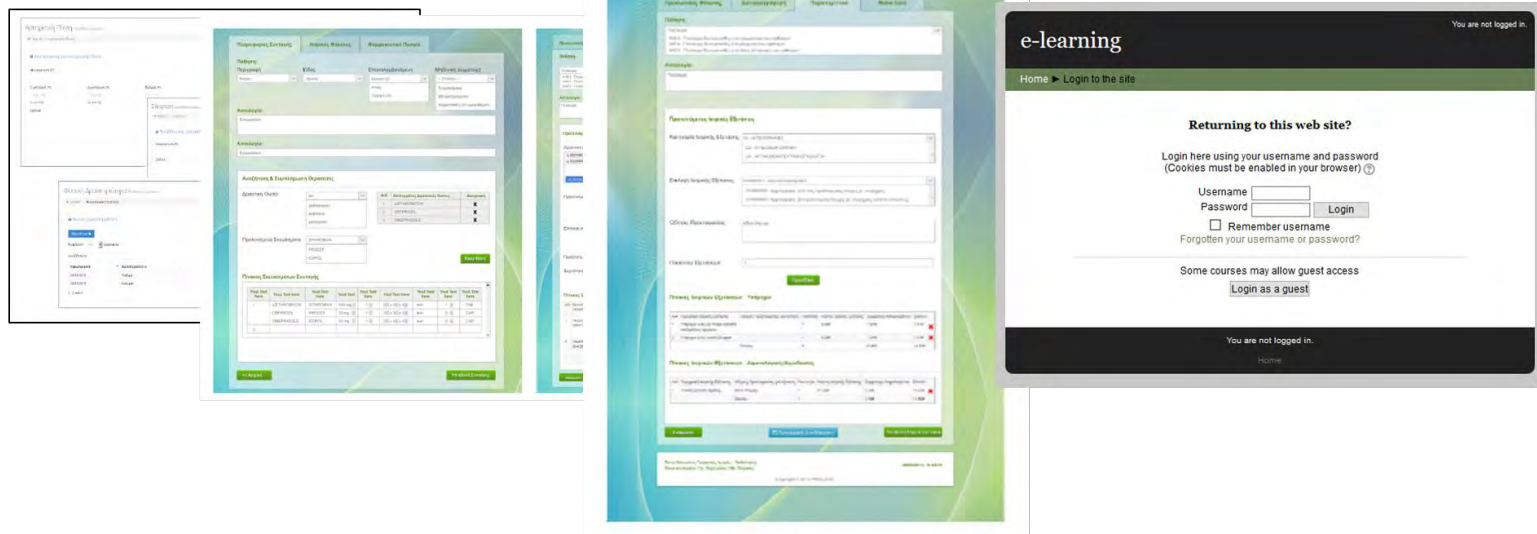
You are not logged in.

e-learning

Home ► Login to the site

Returning to this web site?

Login here using your username and password
(Cookies must be enabled in your browser)

Username
Password
Login

Remember username

Forgotten your username or password?

Some courses may allow guest access

Login as a guest

You are not logged in.

Home